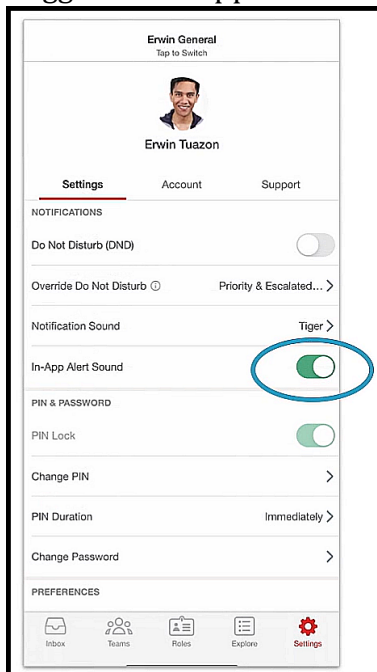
Erwin General
Tap to Switch

Erwin Tuazon

Settings Account Support

NOTIFICATIONS

Do Not Disturb (DND)

Override Do Not Disturb ⓘ Priority & Escalated...

Notification Sound Tiger

In-App Alert Sound

PIN & PASSWORD

PIN Lock

Change PIN

PIN Duration Immediately

Change Password

PREFERENCES

Inbox Teams Roles Explore Settings